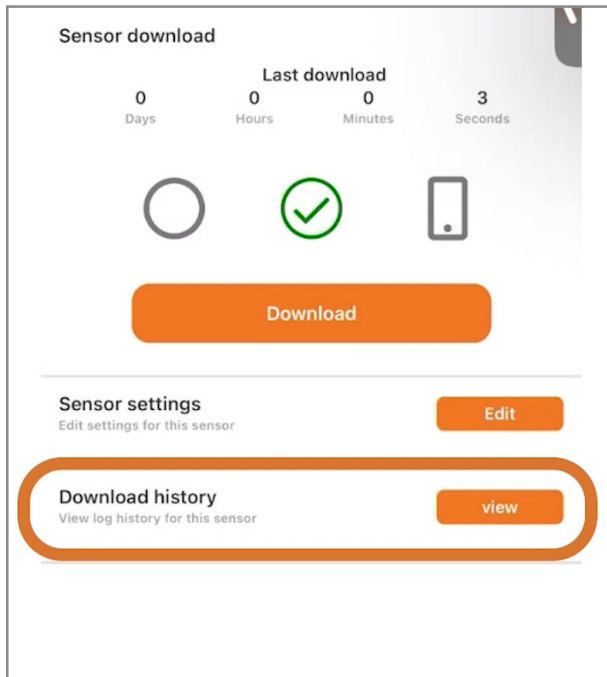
Sensor download

Last download

| 0 | 0 | 0 | 3 |
|---|---|---|---|
| Days | Hours | Minutes | Seconds |

Download

Sensor settings
Edit settings for this sensor

Edit

Download history
View log history for this sensor

view